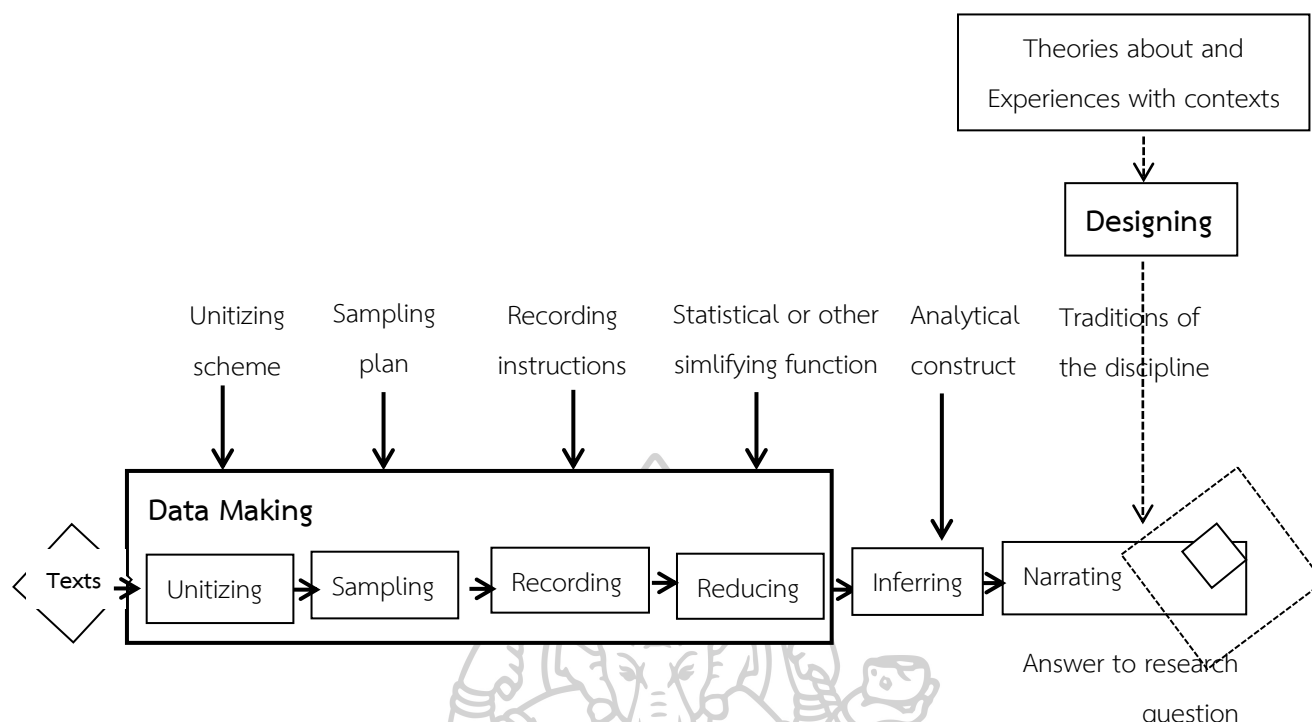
Theories about and Experiences with contexts

Designing

Unitizing scheme

Sampling plan

Recording instructions

Statistical or other simlifying function

Analytical construct

Traditions of the discipline

Data Making

Texts

Unitizing

Sampling

Recording

Reducing

Inferring

Narrating

Answer to research question